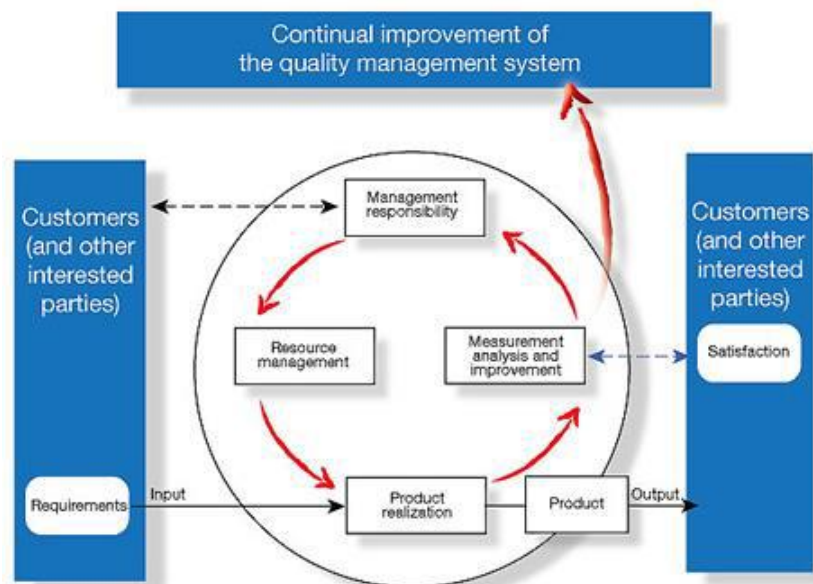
Continual improvement of the quality management system

Customers (and other interested parties)

Management responsibility

Customers (and other interested parties)

Resource management

Measurement analysis and improvement

Satisfaction

Requirements

Input

Product realization

Product

Output